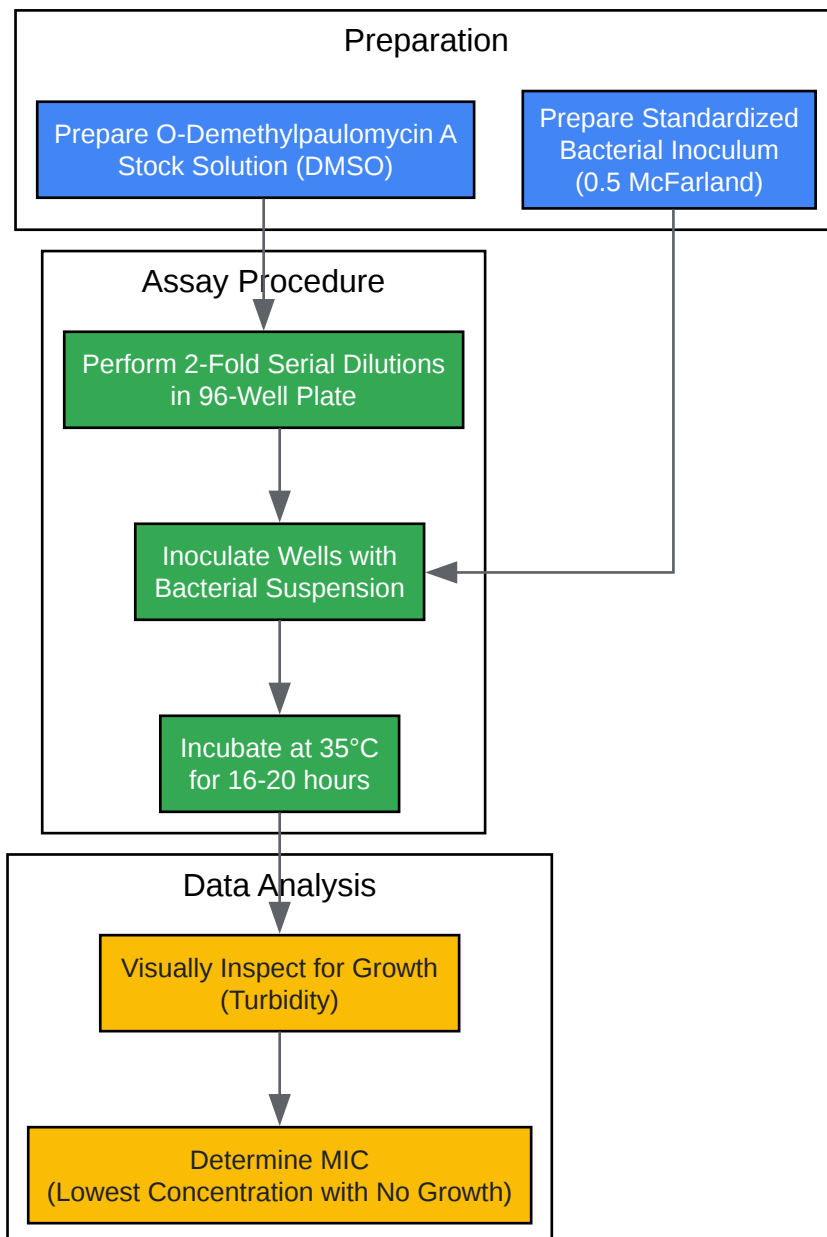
Preparation

Prepare O-Demethylpaulomycin A Stock Solution (DMSO)

Prepare Standardized Bacterial Inoculum (0.5 McFarland)

Assay Procedure

Perform 2-Fold Serial Dilutions in 96-Well Plate

Inoculate Wells with Bacterial Suspension

Incubate at 35°C for 16-20 hours

Data Analysis

Visually Inspect for Growth (Turbidity)

Determine MIC (Lowest Concentration with No Growth)